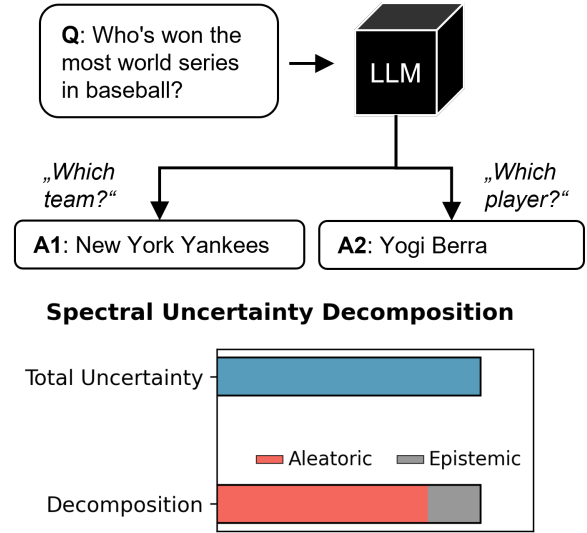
**Q**: Who's won the most world series in baseball?

LLM

„Which team?“

„Which player?“

**A1**: New York Yankees

**A2**: Yogi Berra

**Spectral Uncertainty Decomposition**

Total Uncertainty

Aleatoric

Epistemic

Decomposition